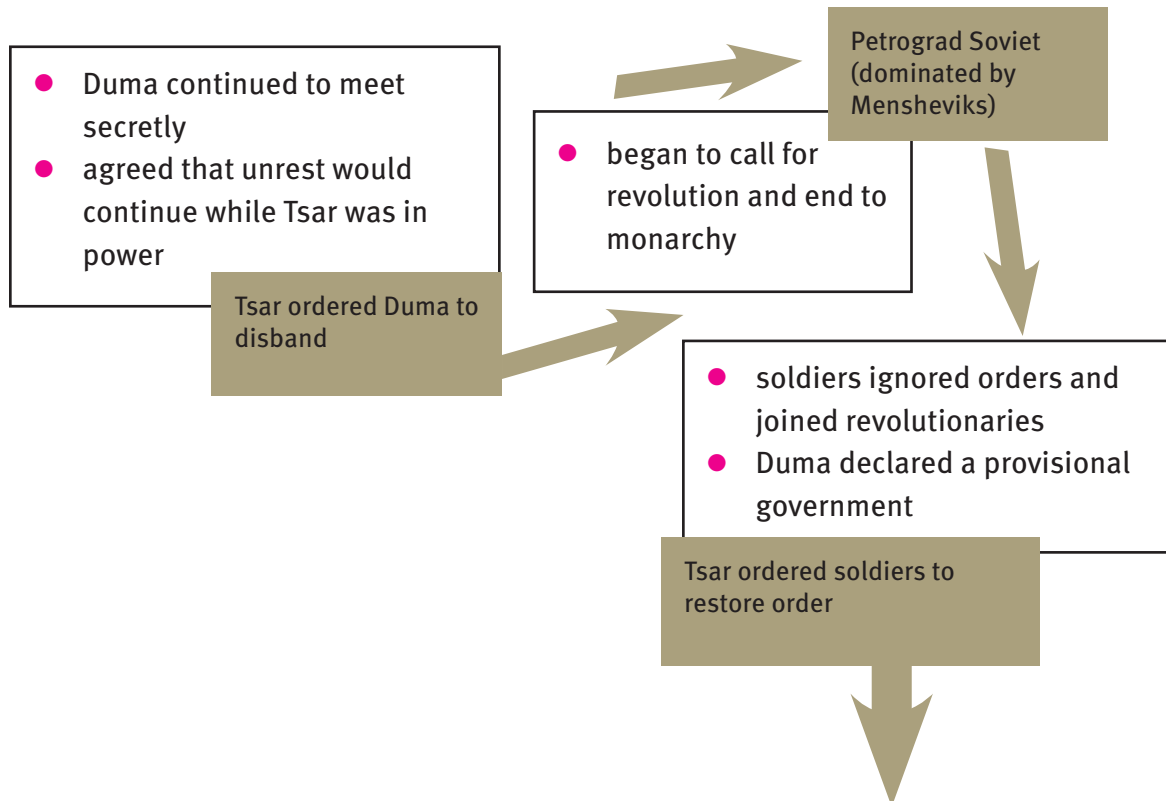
- Duma continued to meet secretly
- agreed that unrest would continue while Tsar was in power

Tsar ordered Duma to disband

- began to call for revolution and end to monarchy

Petrograd Soviet (dominated by Mensheviks)

- soldiers ignored orders and joined revolutionaries
- Duma declared a provisional government

Tsar ordered soldiers to restore order